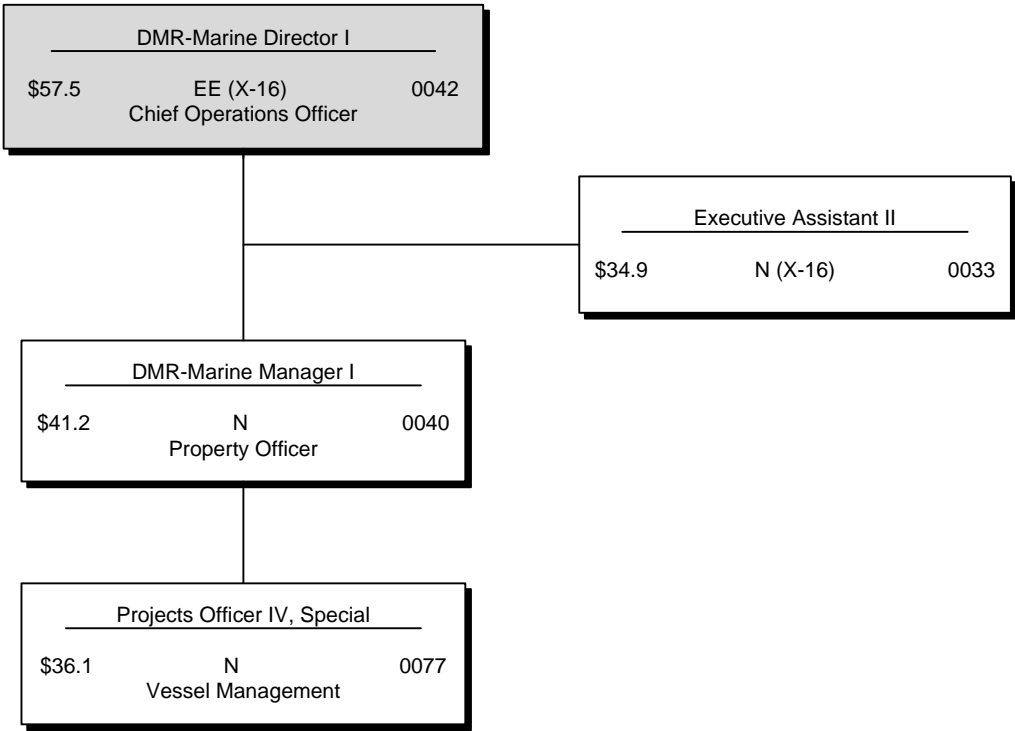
DMR-Marine Director I

\$57.5 EE (X-16) 0042
Chief Operations Officer

Executive Assistant II

\$34.9 N (X-16) 0033

DMR-Marine Manager I

\$41.2 N 0040
Property Officer

Projects Officer IV, Special

\$36.1 N 0077
Vessel Management